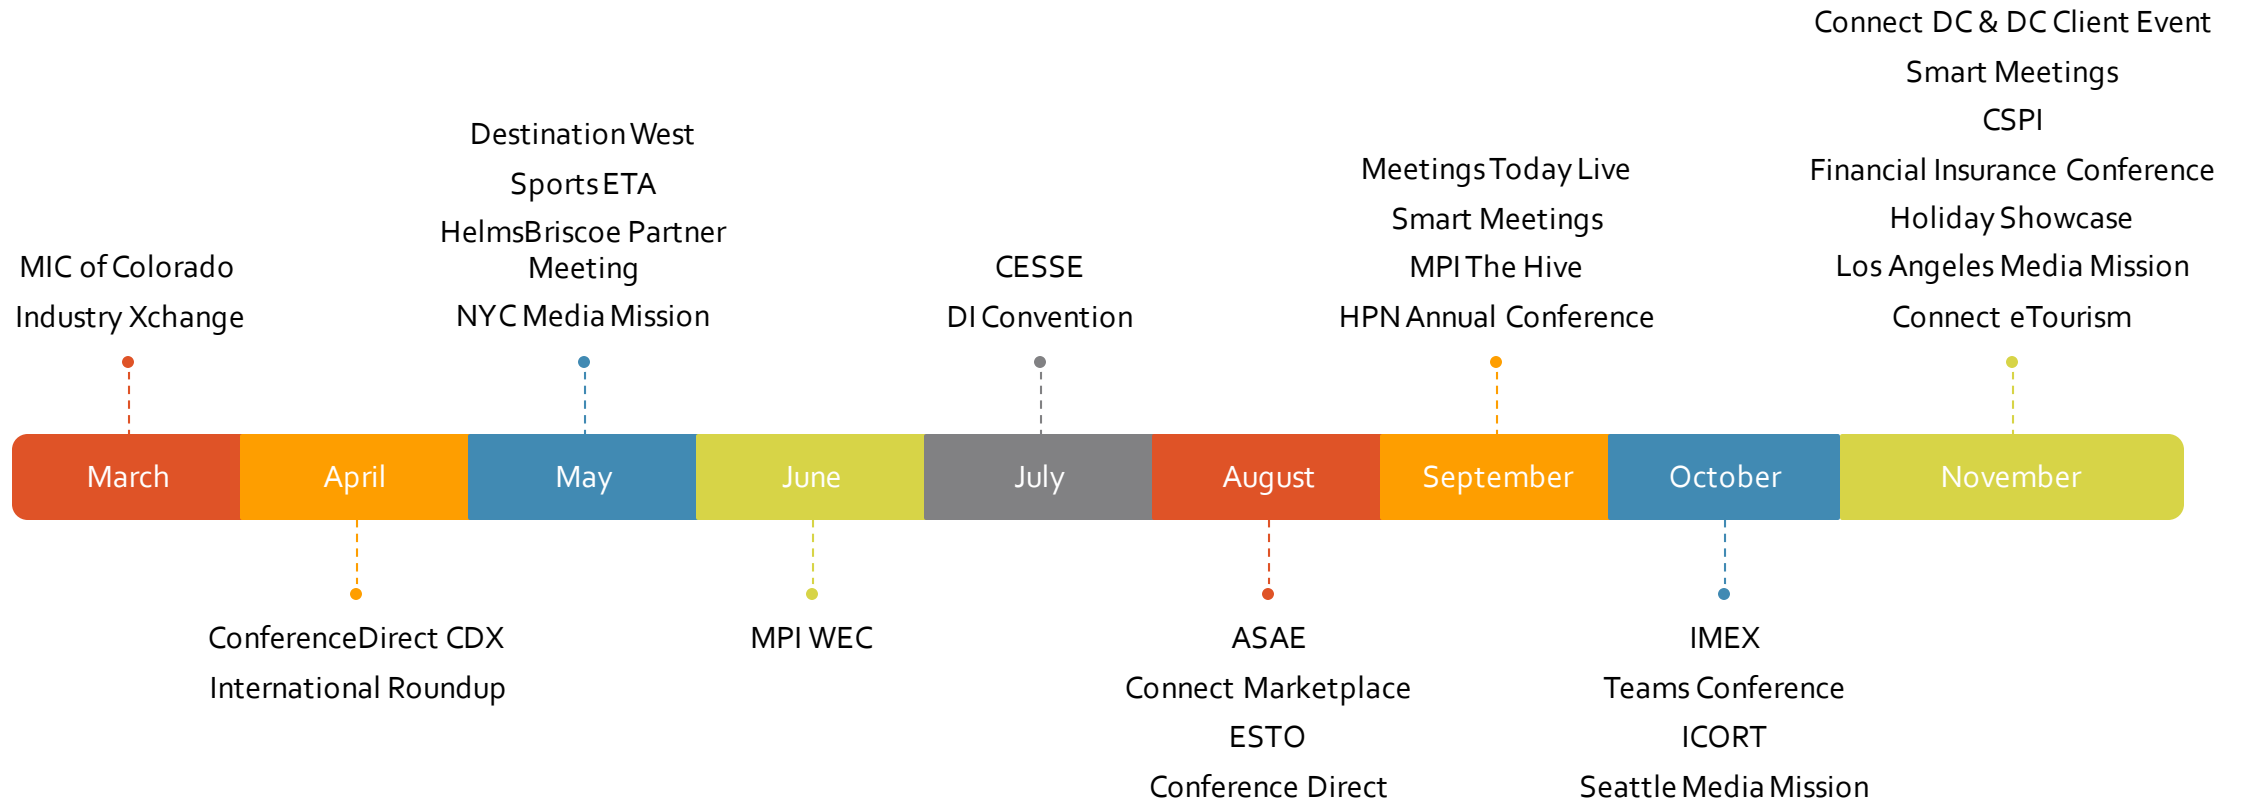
Connect DC & DC Client Event
Smart Meetings
CSPI
Financial Insurance Conference
Holiday Showcase
Los Angeles Media Mission
Connect eTourism

Destination West
Sports ETA
HelmsBriscoe Partner Meeting
NYC Media Mission

Meetings Today Live
Smart Meetings
MPI The Hive
HPN Annual Conference

MIC of Colorado
Industry Xchange

CESSE
DI Convention

March April May June July August September October November

ConferenceDirect CDX
International Roundup

MPI WEC

ASAE
Connect Marketplace
ESTO
Conference Direct

IMEX
Teams Conference
ICORT
Seattle Media Mission